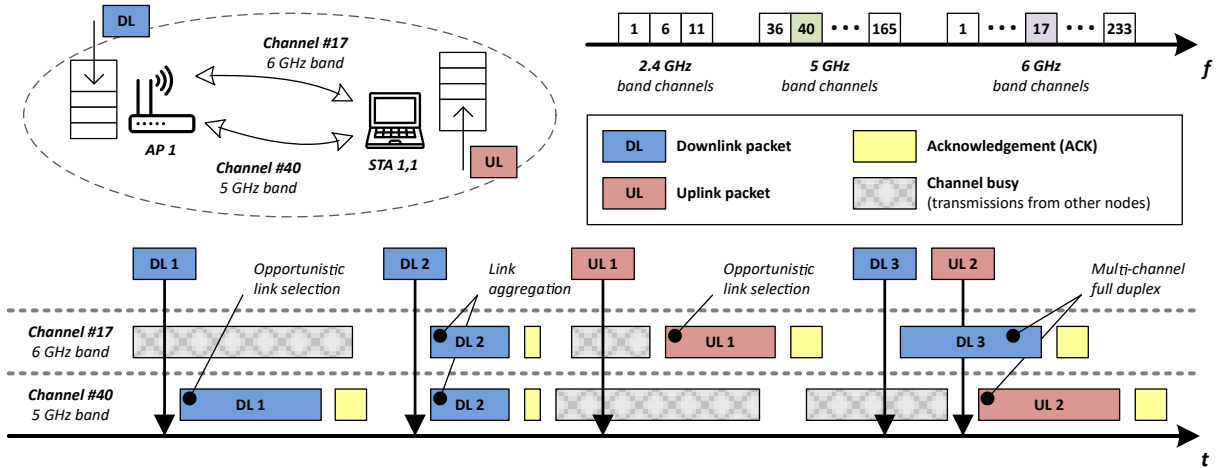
DL

Channel #17
6 GHz band

AP 1

Channel #40
5 GHz band

STA 1,1

UL

1 6 11 36 40 • • • 165 1 • • • 17 • • • 233

2.4 GHz
band channels

5 GHz
band channels

6 GHz
band channels

f

DL Downlink packet

Acknowledgement (ACK)

UL Uplink packet

Channel busy
(transmissions from other nodes)

DL 1

Opportunistic link selection

DL 2

Link aggregation

UL 1

Opportunistic link selection

DL 3

UL 2

Multi-channel full duplex

Channel #17
6 GHz band

DL 2

UL 1

DL 3

Channel #40
5 GHz band

DL 1

DL 2

UL 2

t